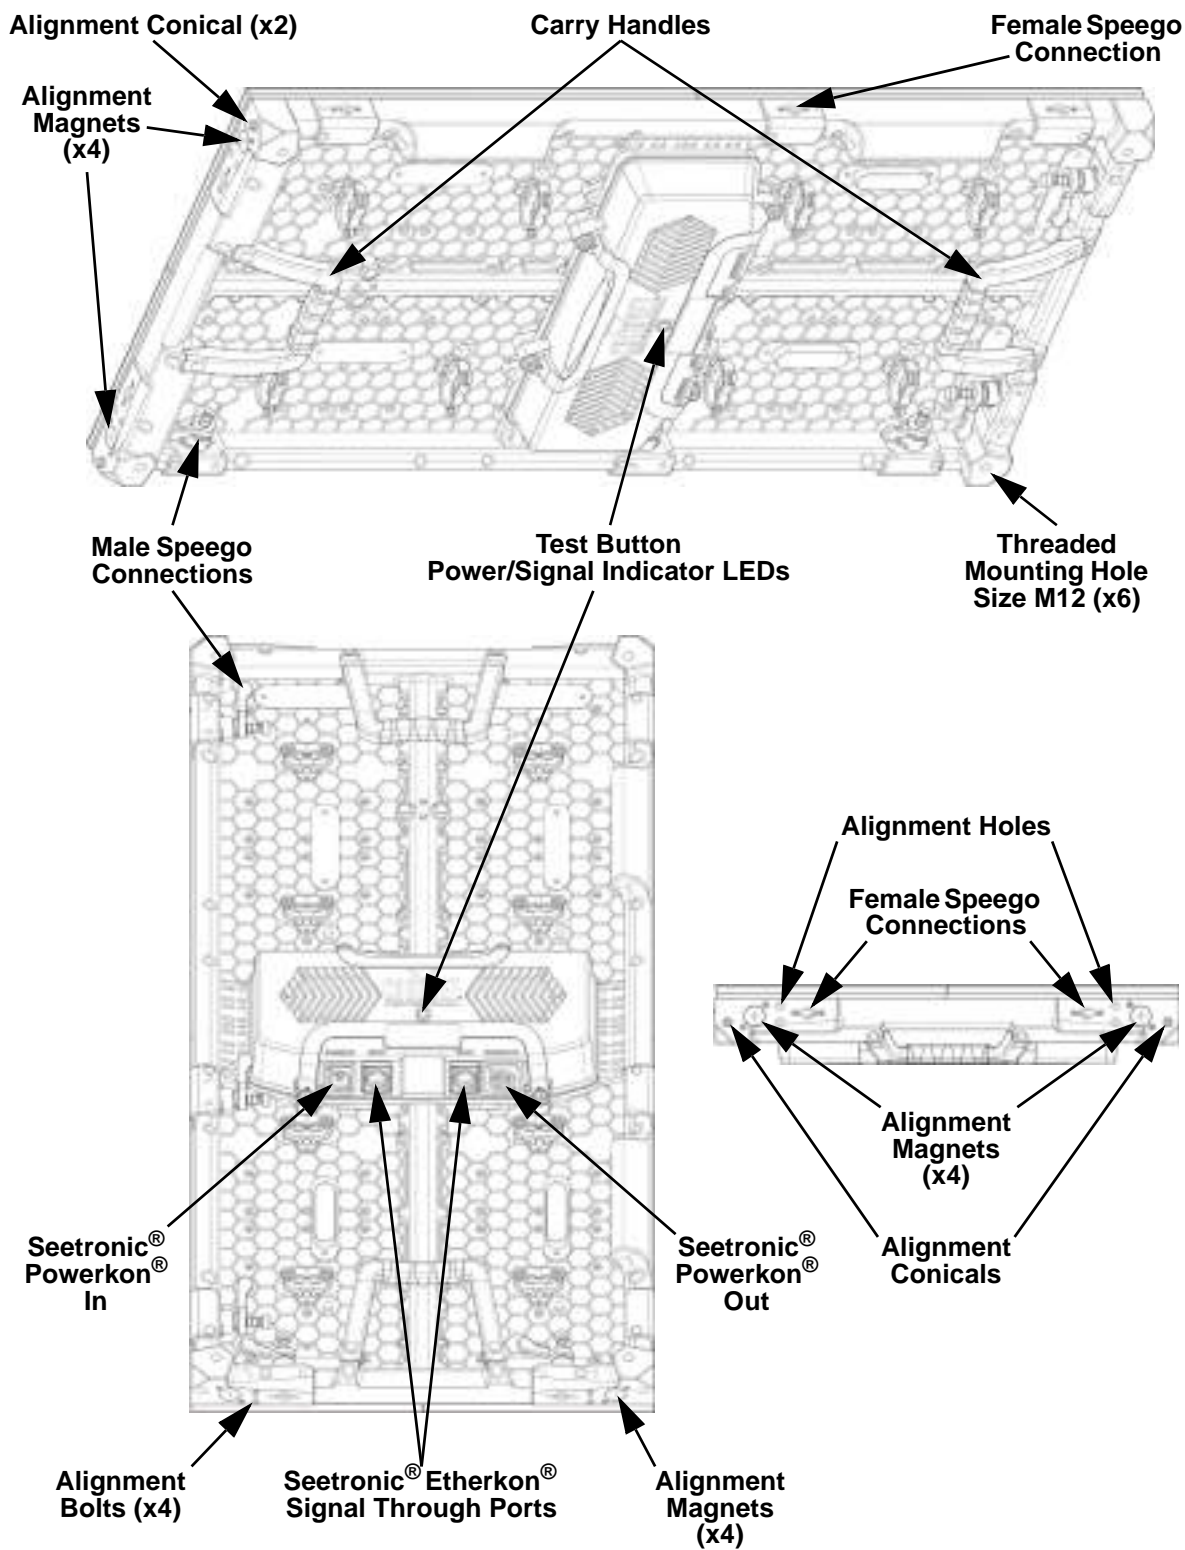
Alignment Conical (x2)

Carry Handles

Female Speego Connection

Alignment Magnets (x4)

Male Speego Connections

Test Button
Power/Signal Indicator LEDs

Threaded Mounting Hole Size M12 (x6)

Alignment Holes

Female Speego Connections

Alignment Magnets (x4)

Alignment Conicals

Seetronic® Powerkon® In

Seetronic® Powerkon® Out

Alignment Bolts (x4)

Seetronic® Etherkon® Signal Through Ports

Alignment Magnets (x4)